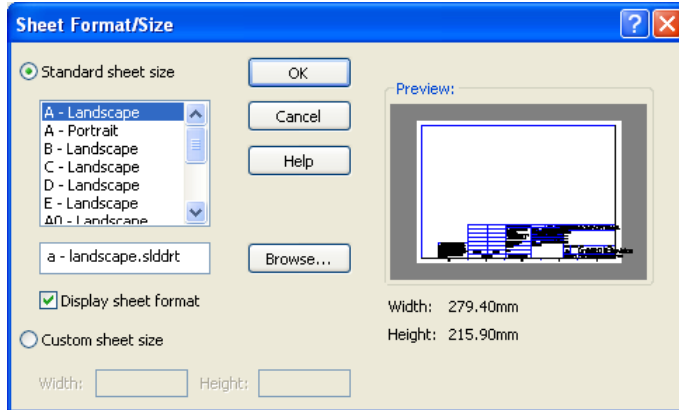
Sheet Format/Size

Standard sheet size

A - Landscape
A - Portrait
B - Landscape
C - Landscape
D - Landscape
E - Landscape
A0 - Landscape

a - landscape.slddrt

Display sheet format

Custom sheet size

Width:
Height:

OK
Cancel
Help
Browse...

Preview:

Width: 279.40mm
Height: 215.90mm